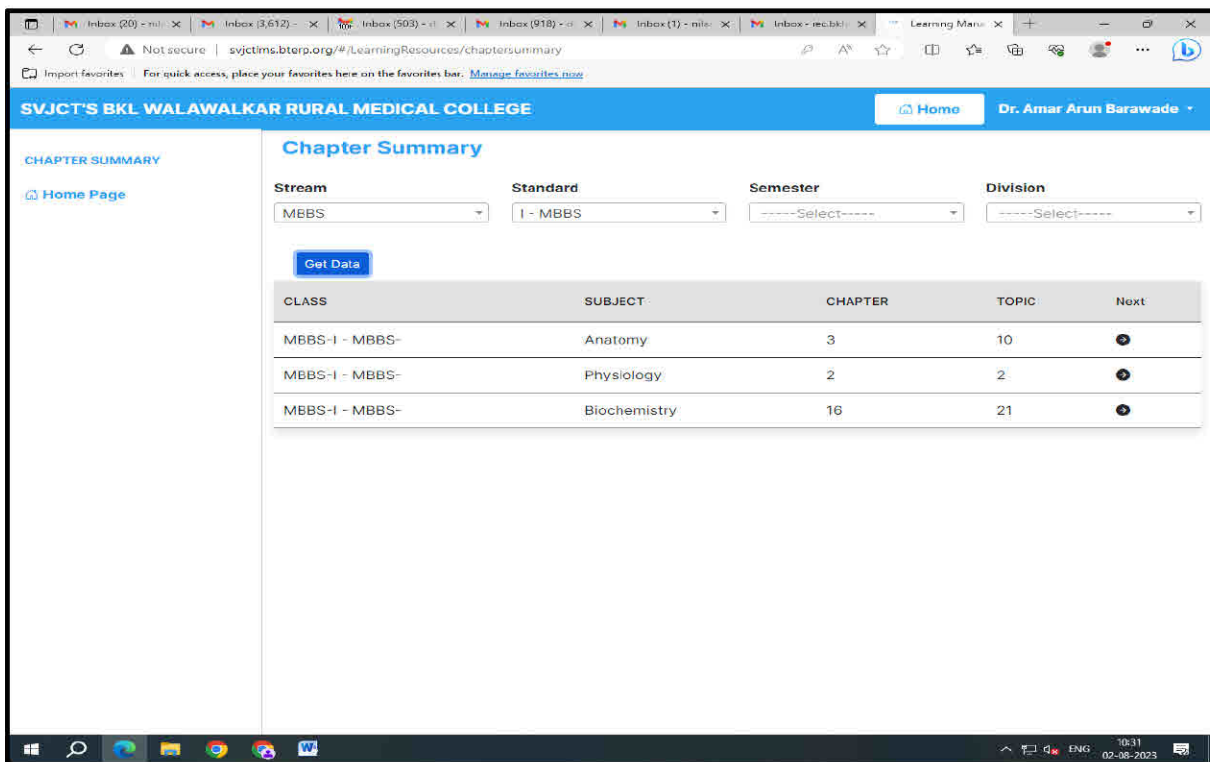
Inbox (20) - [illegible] ×  Inbox (3,612) - ×  Inbox (503) - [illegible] ×  Inbox (918) - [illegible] ×  Inbox (1) - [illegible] ×  Inbox - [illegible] ×  Learning Mana ×  +

Not secure | svjctims.bterp.org/#/LearningResources/chaptersummary

Import favorites | For quick access, place your favorites here on the favorites bar. Manage favorites now

SVJCT'S BKL WALAWALKAR RURAL MEDICAL COLLEGE

Home

Dr. Amar Arun Barawade

CHAPTER SUMMARY

Home Page

Chapter Summary

Stream
MBBS

Standard
I - MBBS

Semester
-----Select-----

Division
-----Select-----

Get Data

| CLASS | SUBJECT | CHAPTER | TOPIC | Next |
|---|---|---|---|---|
| MBBS-I - MBBS- | Anatomy | 3 | 10 | |
| MBBS-I - MBBS- | Physiology | 2 | 2 | |
| MBBS-I - MBBS- | Biochemistry | 16 | 21 | |

ENG 10:31 02-08-2023